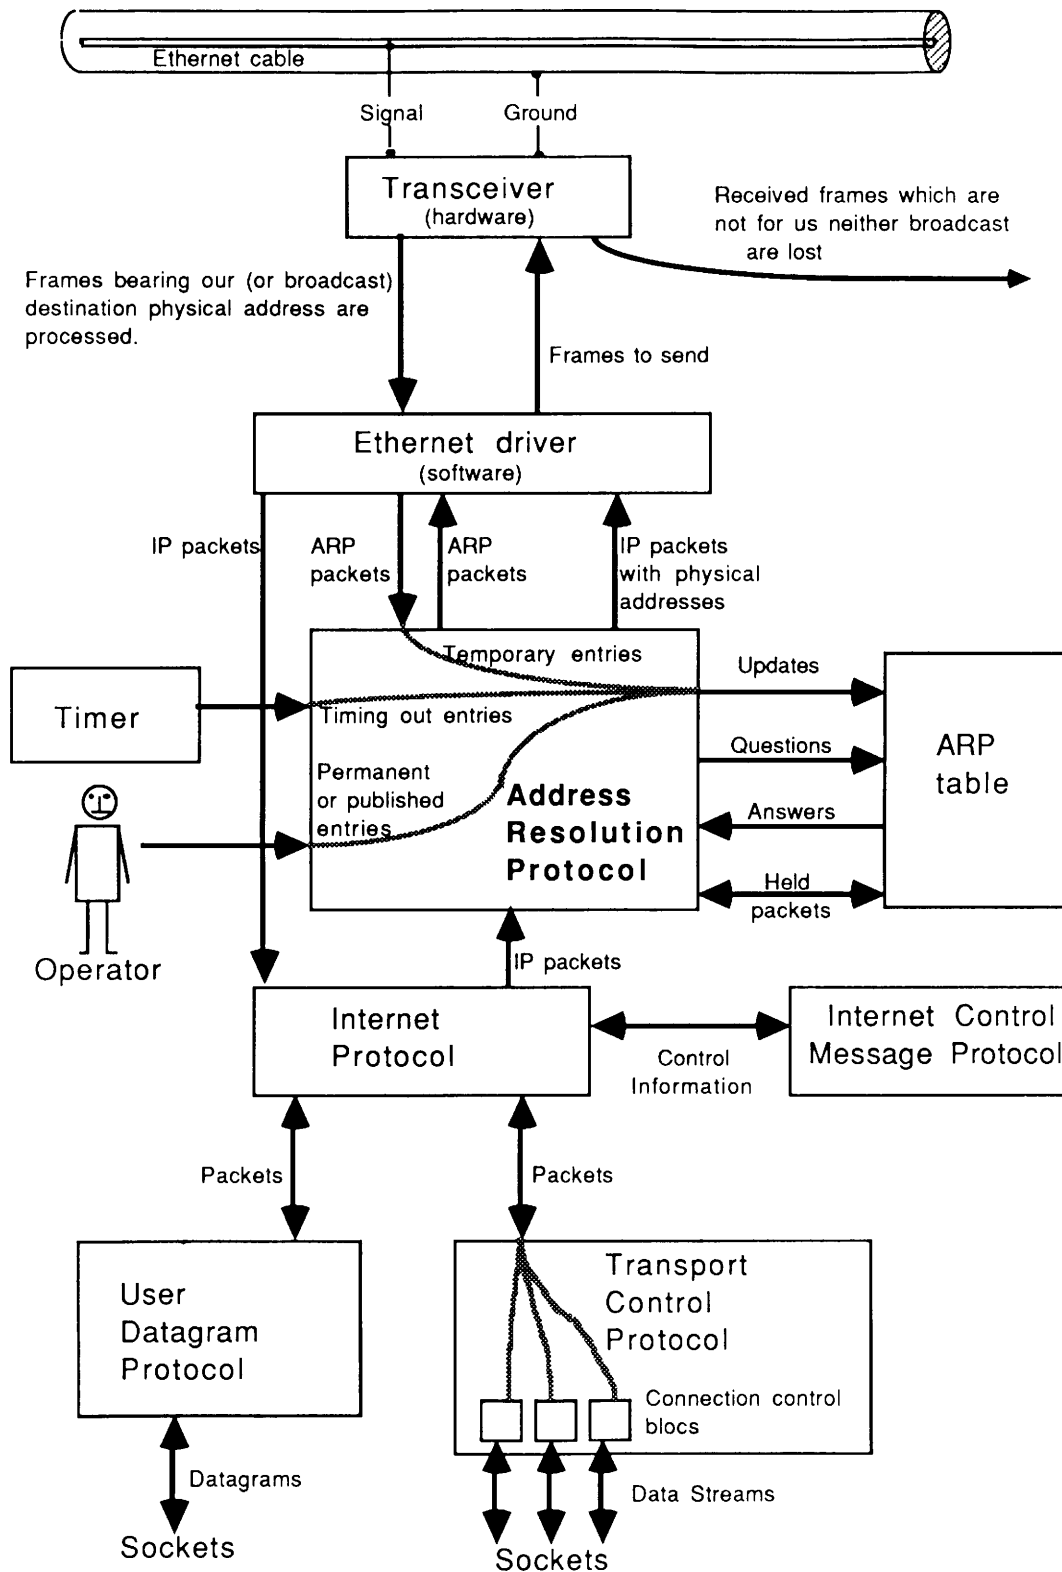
Ethernet cable

Signal

Ground

Transceiver
(hardware)

Received frames which are not for us neither broadcast are lost

Frames bearing our (or broadcast) destination physical address are processed.

Frames to send

Ethernet driver
(software)

IP packets

ARP packets

ARP packets

IP packets with physical addresses

Temporary entries

Updates

Timer

Timing out entries

Questions

ARP table

Permanent or published entries

Address Resolution Protocol

Answers

Held packets

Operator

IP packets

Internet Protocol

Internet Control Message Protocol

Control Information

Packets

Packets

User Datagram Protocol

Transport Control Protocol

Connection control blocs

Datagrams

Data Streams

Sockets

Sockets